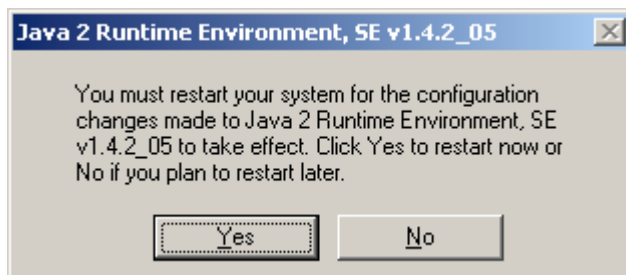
Java 2 Runtime Environment, SE v1.4.2_05

You must restart your system for the configuration changes made to Java 2 Runtime Environment, SE v1.4.2_05 to take effect. Click Yes to restart now or No if you plan to restart later.

Yes

No